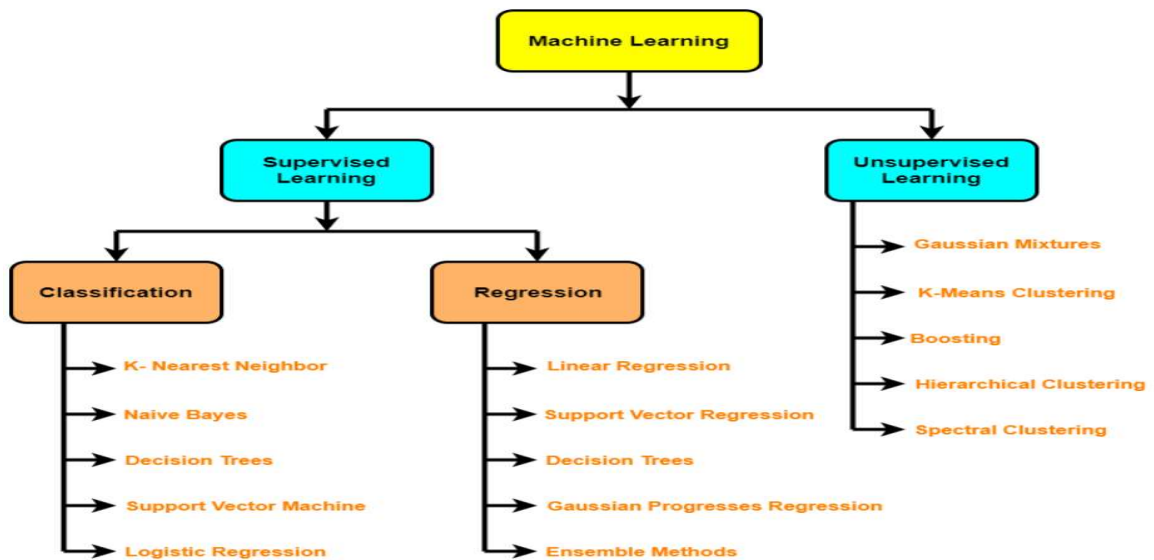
Machine Learning

Supervised Learning

Unsupervised Learning

Classification

K- Nearest Neighbor

Naive Bayes

Decision Trees

Support Vector Machine

Logistic Regression

Regression

Linear Regression

Support Vector Regression

Decision Trees

Gaussian Progresses Regression

Ensemble Methods

Gaussian Mixtures

K-Means Clustering

Boosting

Hierarchical Clustering

Spectral Clustering